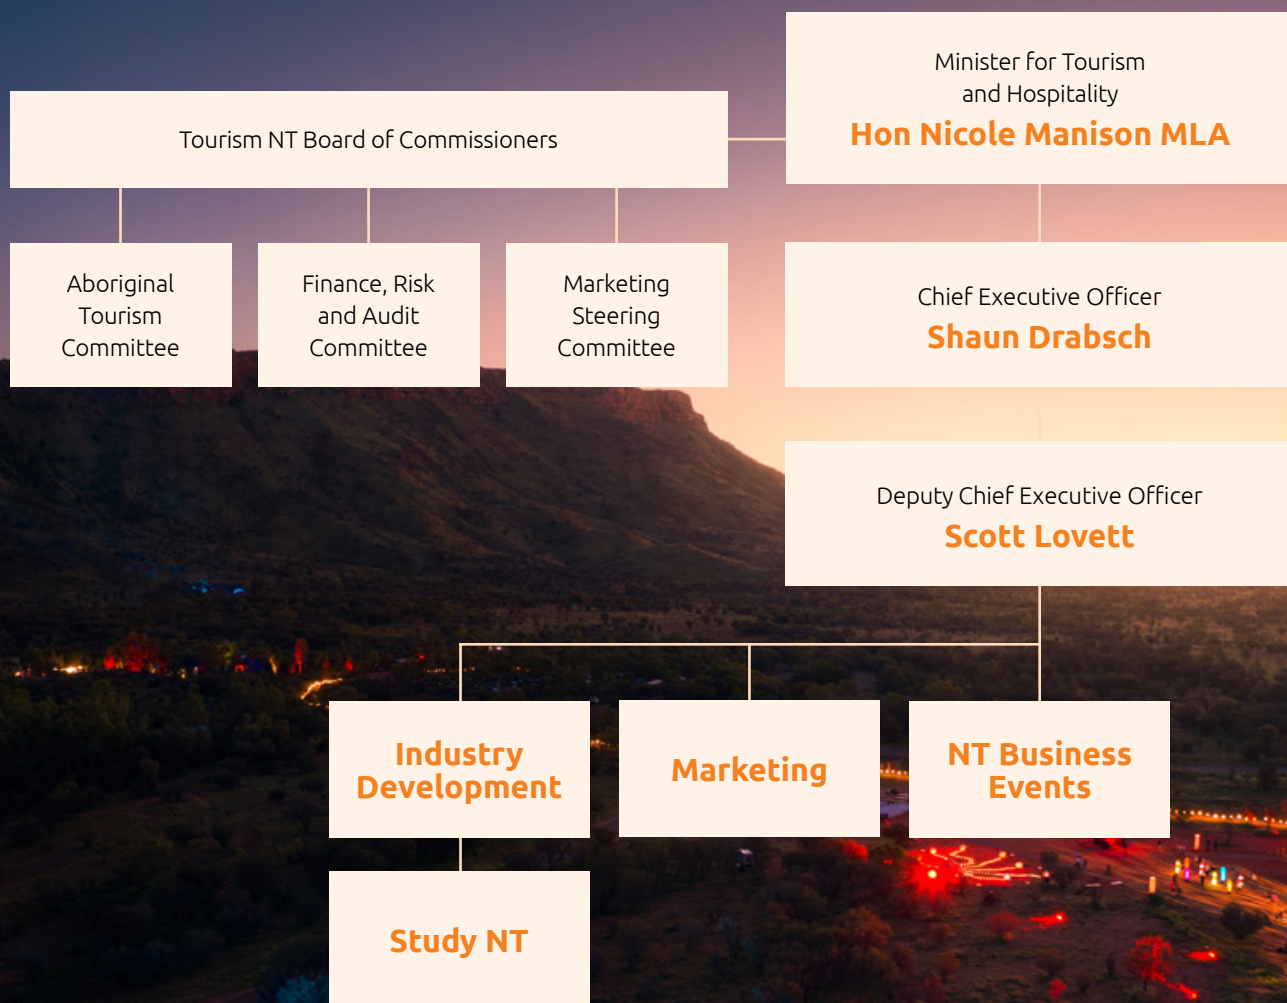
Tourism NT Board of Commissioners

Minister for Tourism and Hospitality
Hon Nicole Manison MLA

Aboriginal Tourism Committee

Finance, Risk and Audit Committee

Marketing Steering Committee

Chief Executive Officer
Shaun Drabsch

Deputy Chief Executive Officer
Scott Lovett

Industry Development

Marketing

NT Business Events

Study NT